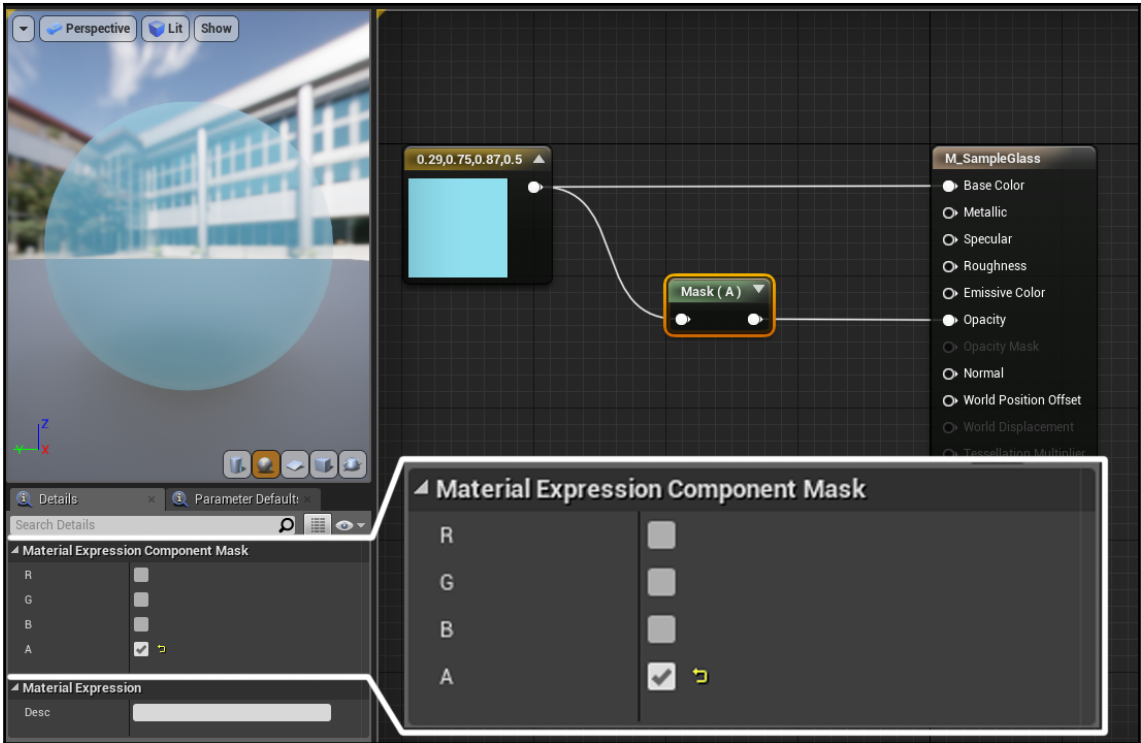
Perspective Lit Show

0.29,0.75,0.87,0.5

Mask ( A )

M_SampleGlass
Base Color
Metallic
Specular
Roughness
Emissive Color
Opacity
Opacity Mask
Normal
World Position Offset
World Displacement
Tessellation Multiplier

Details
Parameter Defaults
Search Details

Material Expression Component Mask
R
G
B
A

Material Expression
Desc

Material Expression Component Mask
R
G
B
A